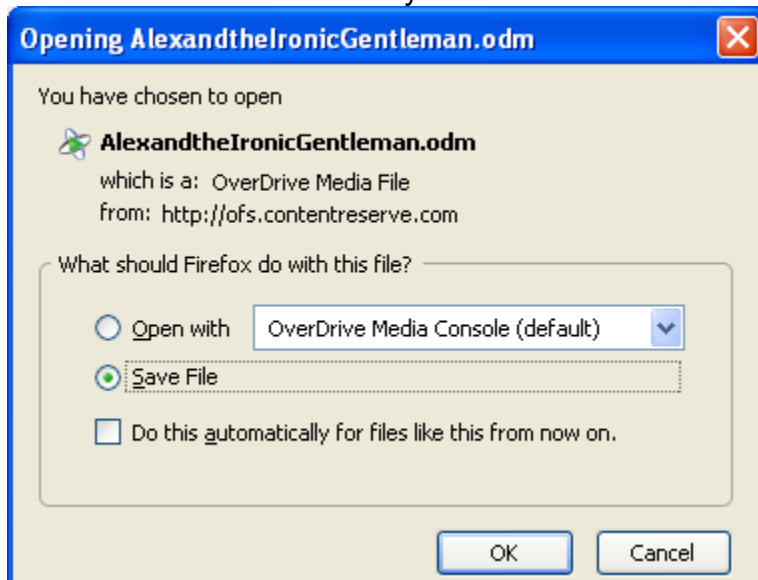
Opening AlexandtheIronicGentleman.odm

You have chosen to open

AlexandtheIronicGentleman.odm

which is a: OverDrive Media File

from: http://ofs.contentreserve.com

What should Firefox do with this file?

Open with OverDrive Media Console (default)

Save File

Do this automatically for files like this from now on.

OK Cancel